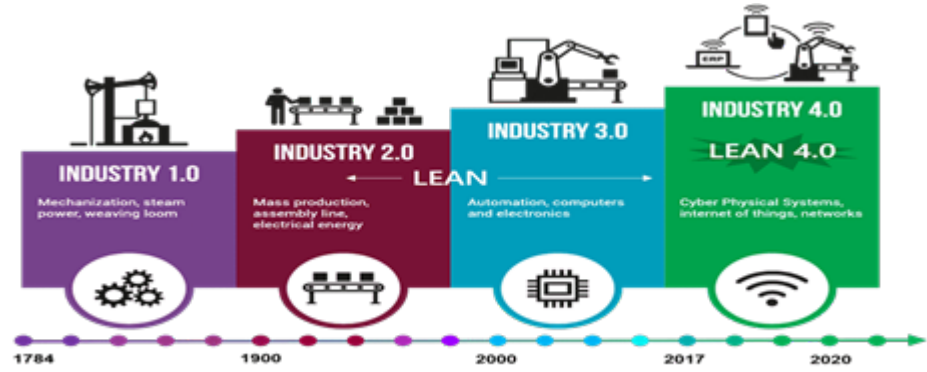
INDUSTRY 1.0

Mechanization, steam power, weaving loom

INDUSTRY 2.0

Mass production, assembly line, electrical energy

LEAN

INDUSTRY 3.0

Automation, computers and electronics

ERP

INDUSTRY 4.0

LEAN 4.0

Cyber Physical Systems, internet of things, networks

1784

1900

2000

2017

2020